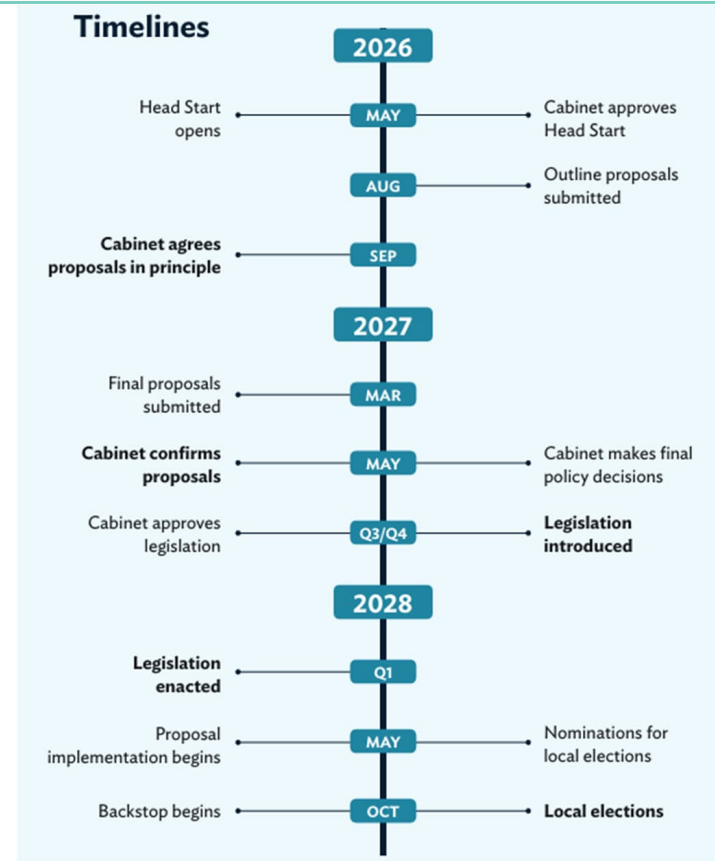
Timelines

2026

Head Start opens

MAY

Cabinet approves Head Start

AUG

Outline proposals submitted

Cabinet agrees proposals in principle

SEP

2027

Final proposals submitted

MAR

Cabinet confirms proposals

MAY

Cabinet makes final policy decisions

Cabinet approves legislation

Q3/Q4

Legislation introduced

2028

Legislation enacted

Q1

Proposal implementation begins

MAY

Nominations for local elections

Backstop begins

OCT

Local elections